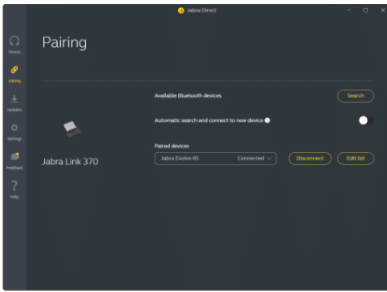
Jabra Direct

Device

Pairing

Updates

Settings

Feedback

Help

Pairing

Jabra Link 370

Available Bluetooth devices

Search

Automatic search and connect to new device

Paired devices

Jabra Evolve 65

Connected

Disconnect

Edit list